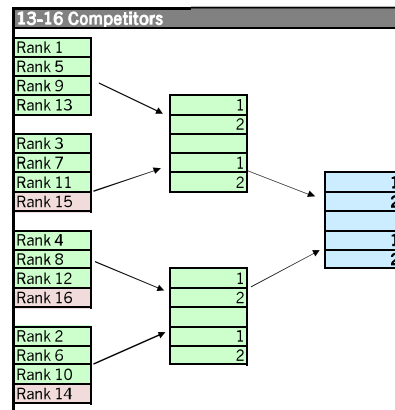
13-16 Competitors

Rank 1
Rank 5
Rank 9
Rank 13

Rank 3
Rank 7
Rank 11
Rank 15

Rank 4
Rank 8
Rank 12
Rank 16

Rank 2
Rank 6
Rank 10
Rank 14

| 1 |
|---|
| 2 |
| |
| 1 |
| 2 |

| 1 |
|---|
| 2 |
| |
| 1 |
| 2 |

| 1 |
|---|
| 2 |
| |
| 1 |
| 2 |